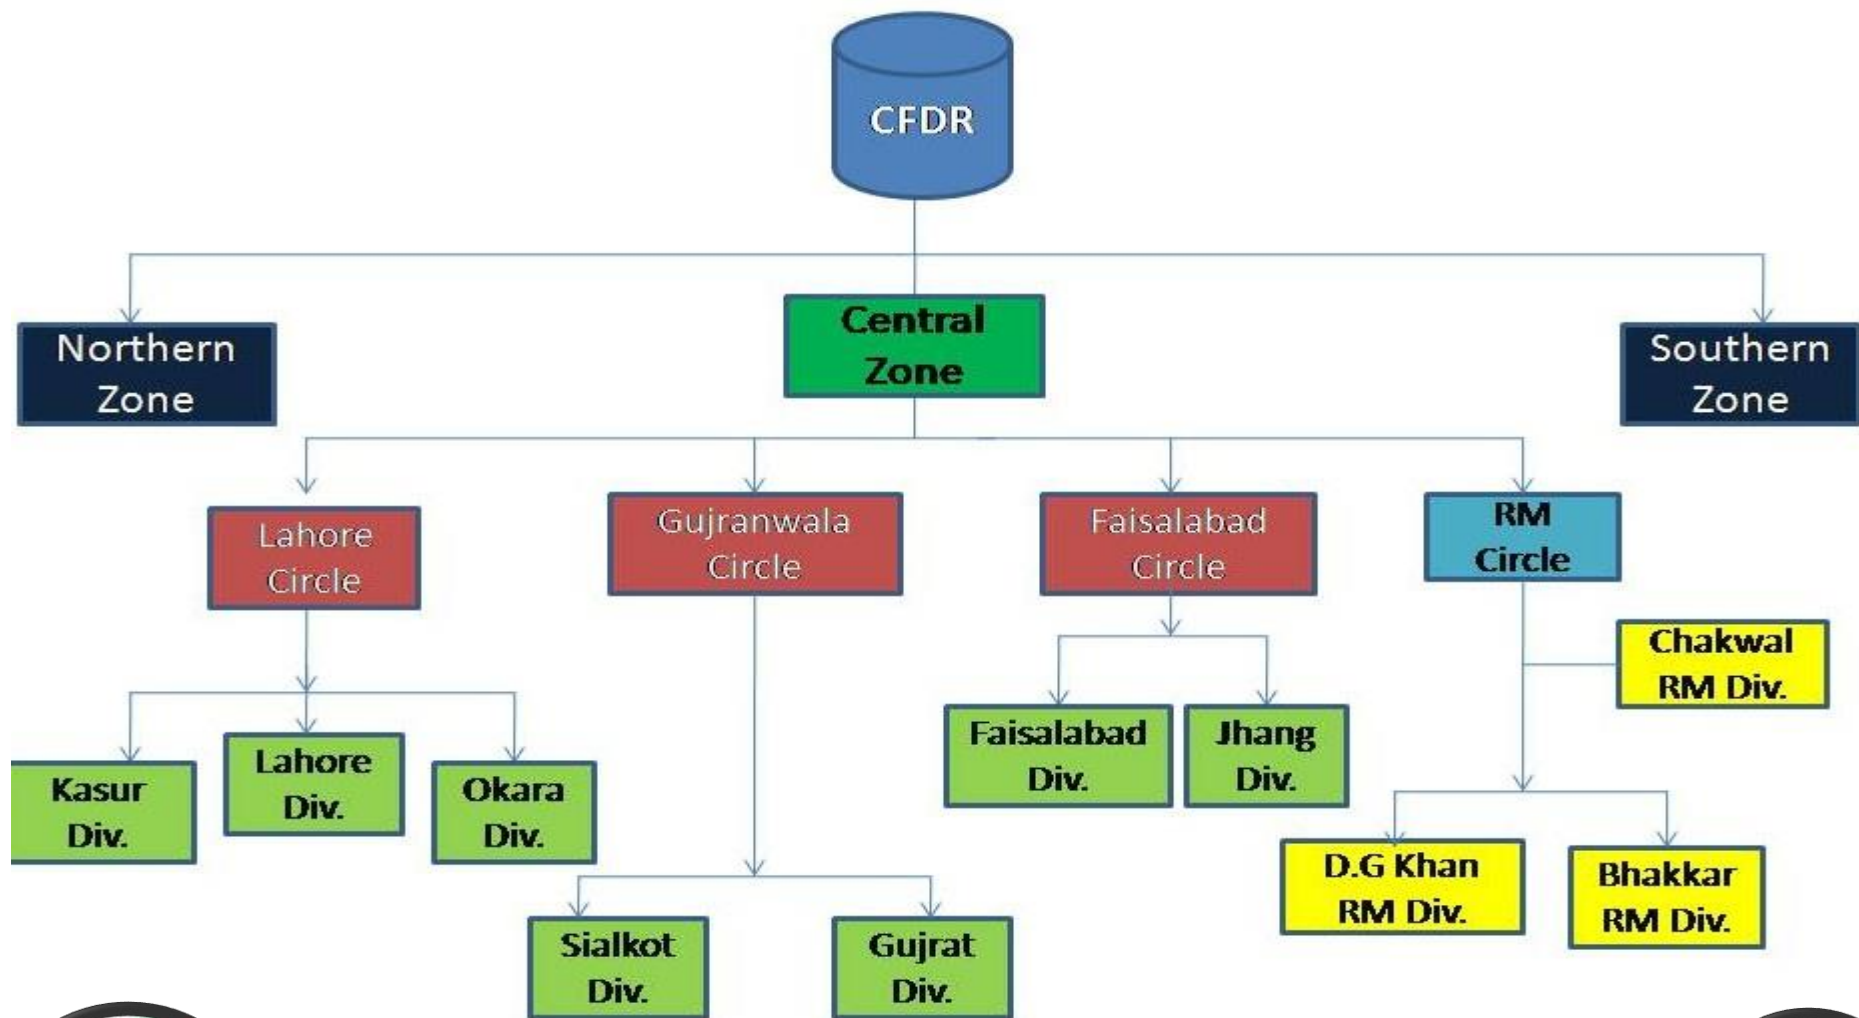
CFDR

Northern Zone

Central Zone

Southern Zone

Lahore Circle

Gujranwala Circle

Faisalabad Circle

RM Circle

Chakwal RM Div.

Kasur Div.

Lahore Div.

Okara Div.

Faisalabad Div.

Jhang Div.

D.G Khan RM Div.

Bhakkar RM Div.

Sialkot Div.

Gujrat Div.